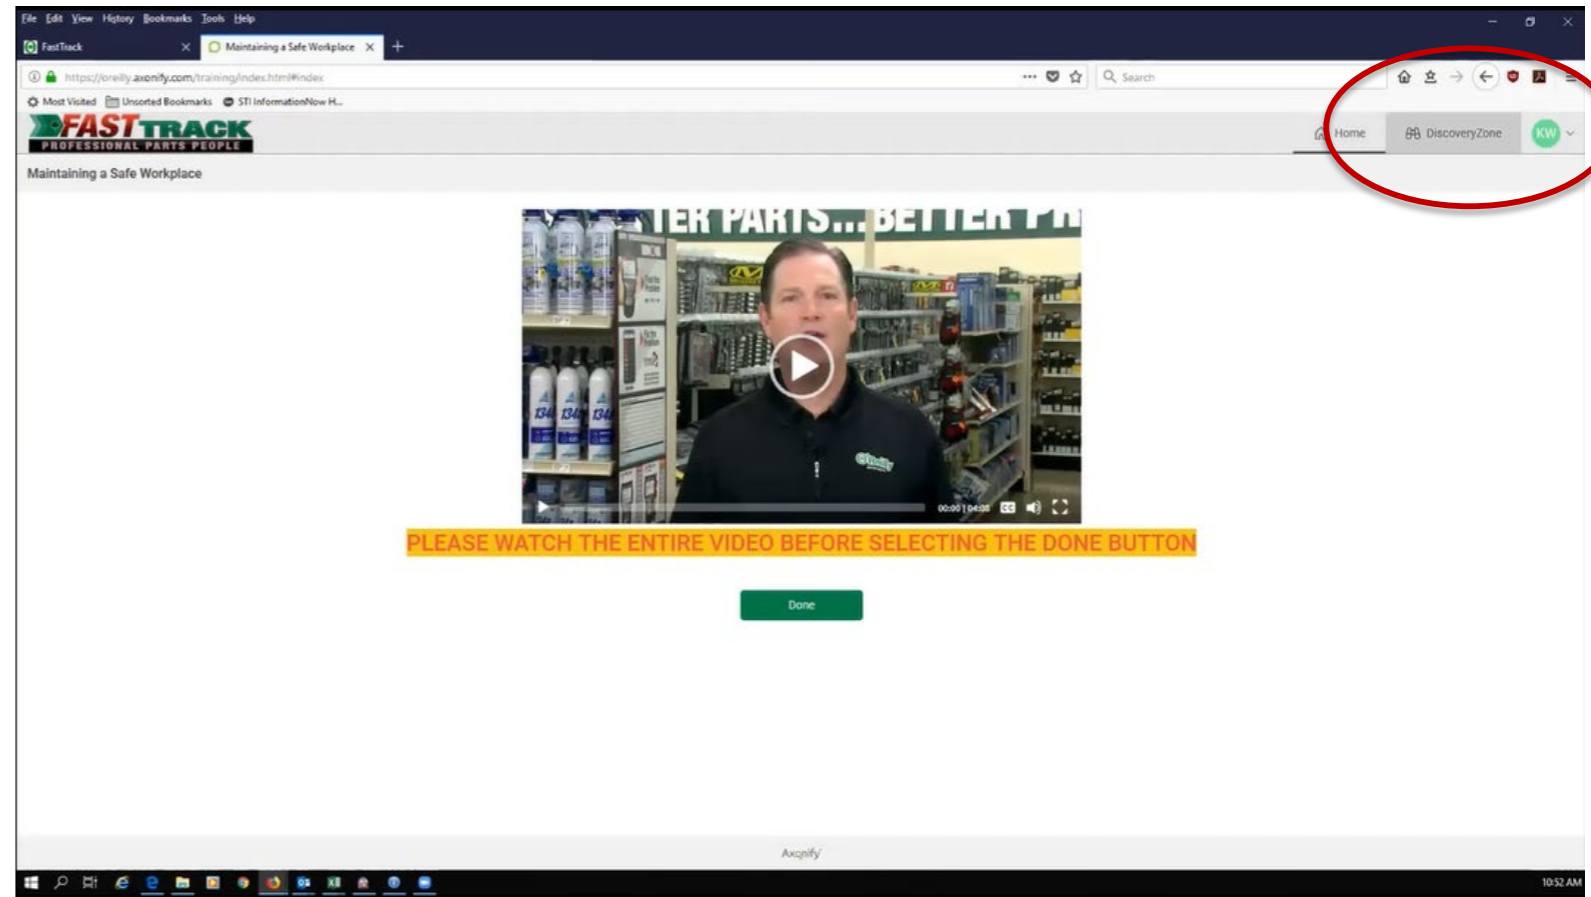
File Edit View History Bookmarks Tools Help

FastTrack

Maintaining a Safe Workplace

https://oreilly.axonify.com/training/index.html#index

Search

Most Visited Unsorted Bookmarks STI InformationNow H...

FAST TRACK
PROFESSIONAL PARTS PEOPLE

Home DiscoveryZone KW

Maintaining a Safe Workplace

TER PARTS... BETTER PR

00:00 | 04:08

PLEASE WATCH THE ENTIRE VIDEO BEFORE SELECTING THE DONE BUTTON

Done

Axonify

10:52 AM